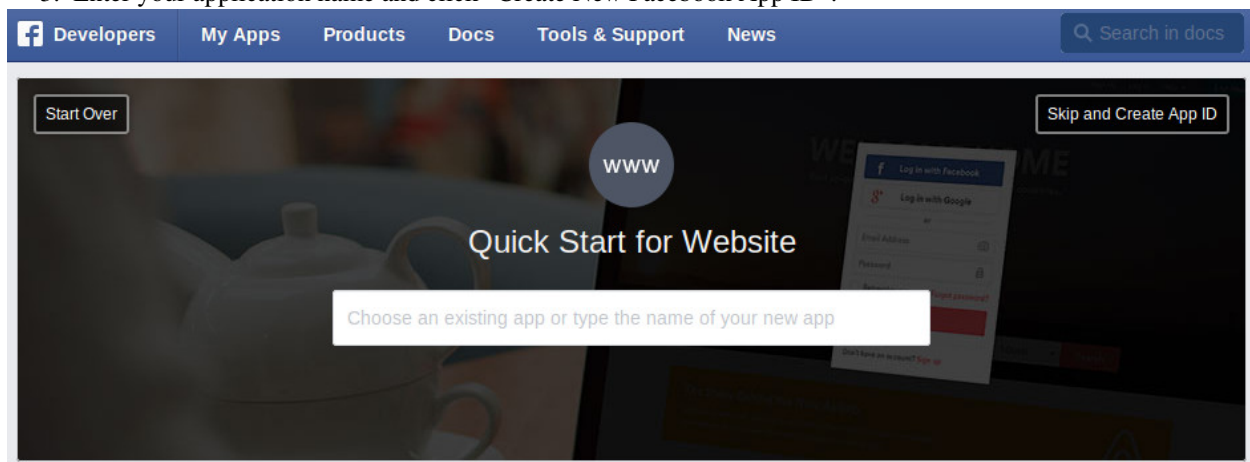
3. Enter your application name and click "Create New Facebook App ID".

Developers My Apps Products Docs Tools & Support News

Search in docs

Start Over

Skip and Create App ID

WWW

Quick Start for Website

Choose an existing app or type the name of your new app

Log in with Facebook

Log in with Google

Email Address

Password

Forgot password?

Don't have an account? Sign up